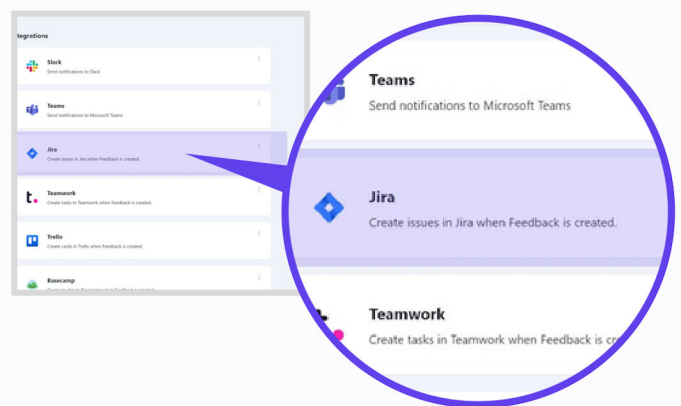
tegrations

Slack
Send notifications to Slack

Teams
Send notifications to Microsoft Teams

Jira
Create issues in Jira when Feedback is created.

Teamwork
Create tasks in Teamwork when Feedback is created.

Trello
Create cards in Trello when Feedback is created.

Basecamp
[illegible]

Teams
Send notifications to Microsoft Teams

Jira
Create issues in Jira when Feedback is created.

Teamwork
Create tasks in Teamwork when Feedback is cr